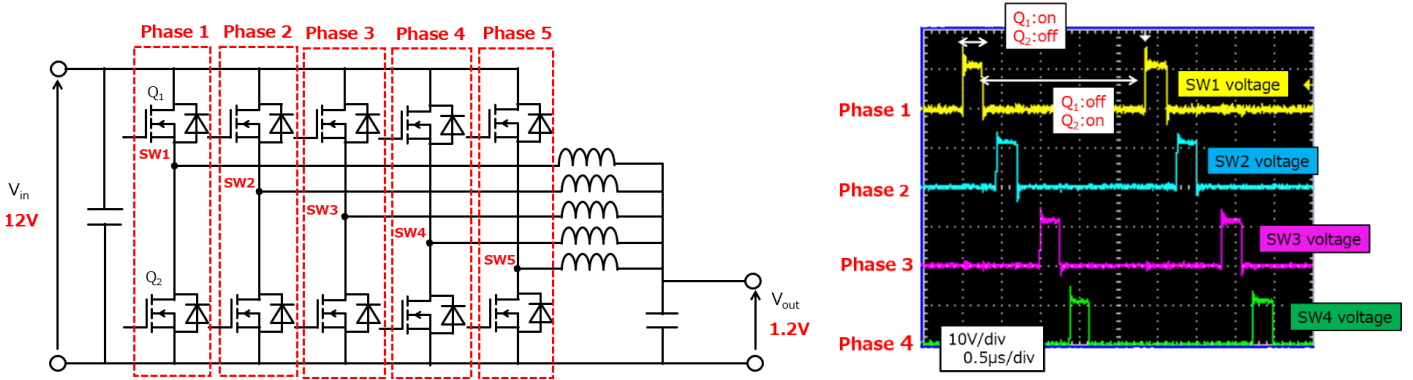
Phase 1 Phase 2 Phase 3 Phase 4 Phase 5

$Q_1$

SW1

SW2

SW3

SW4

SW5

$V_{in}$

12V

$Q_2$

$V_{out}$

1.2V

$Q_1$:on
$Q_2$:off

SW1 voltage

$Q_1$:off
$Q_2$:on

Phase 1

SW2 voltage

Phase 2

SW3 voltage

Phase 3

SW4 voltage

Phase 4

10V/div
0.5μs/div